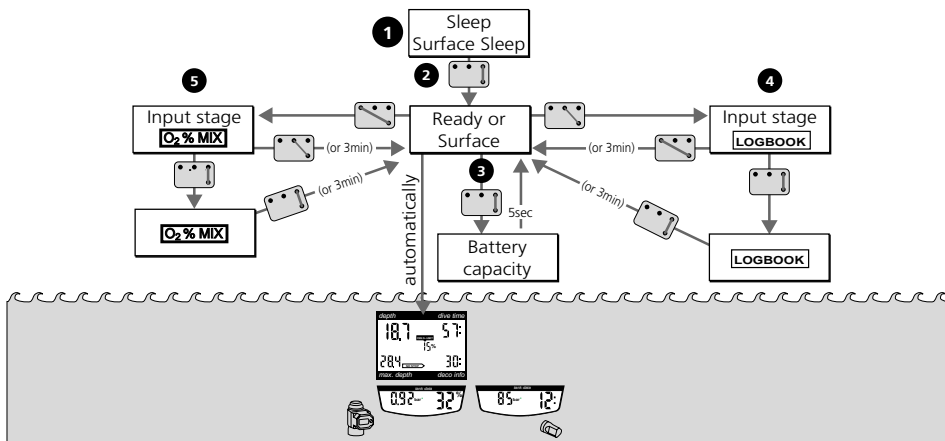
1
Sleep
Surface Sleep

2

5
Input stage
$O_2$ % MIX

(or 3min)

$O_2$ % MIX

(or 3min)

Ready or
Surface

3

5sec

Battery
capacity

automatically

4
Input stage
LOGBOOK

(or 3min)

(or 3min)

LOGBOOK

depth
dive time
18.7
57:
15%
28.4
30:
max. depth
deco info

0.92
32%

85
12: